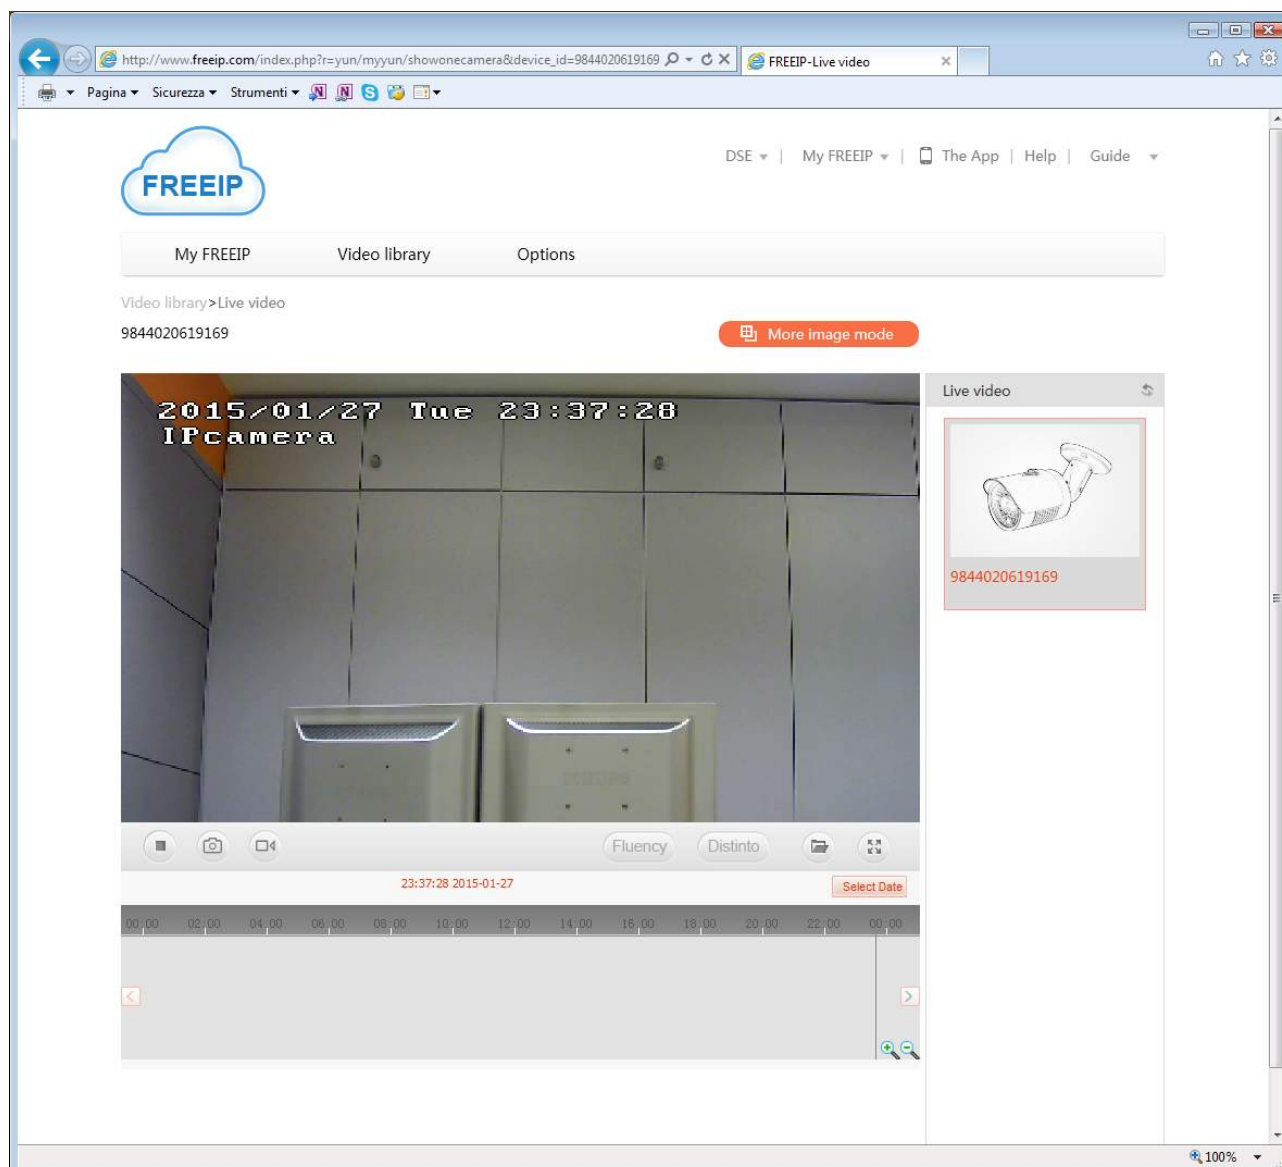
http://www.freeip.com/index.php?r=yun/myyun/showonecamera&device_id=9844020619169
FREEIP-Live video

Pagina ▾ Sicurezza ▾ Strumenti ▾

FREEIP

DSE ▾ | My FREEIP ▾ | The App | Help | Guide ▾

My FREEIP Video library Options

Video library>Live video

9844020619169

More image mode

2015/01/27 Tue 23:37:28
IPcamera

Live video

9844020619169

Fluency Distinto

23:37:28 2015-01-27

Select Date

| 00:00 | 02:00 | 04:00 | 06:00 | 08:00 | 10:00 | 12:00 | 14:00 | 16:00 | 18:00 | 20:00 | 22:00 | 00:00 |
|---|---|---|---|---|---|---|---|---|---|---|---|---|

100%